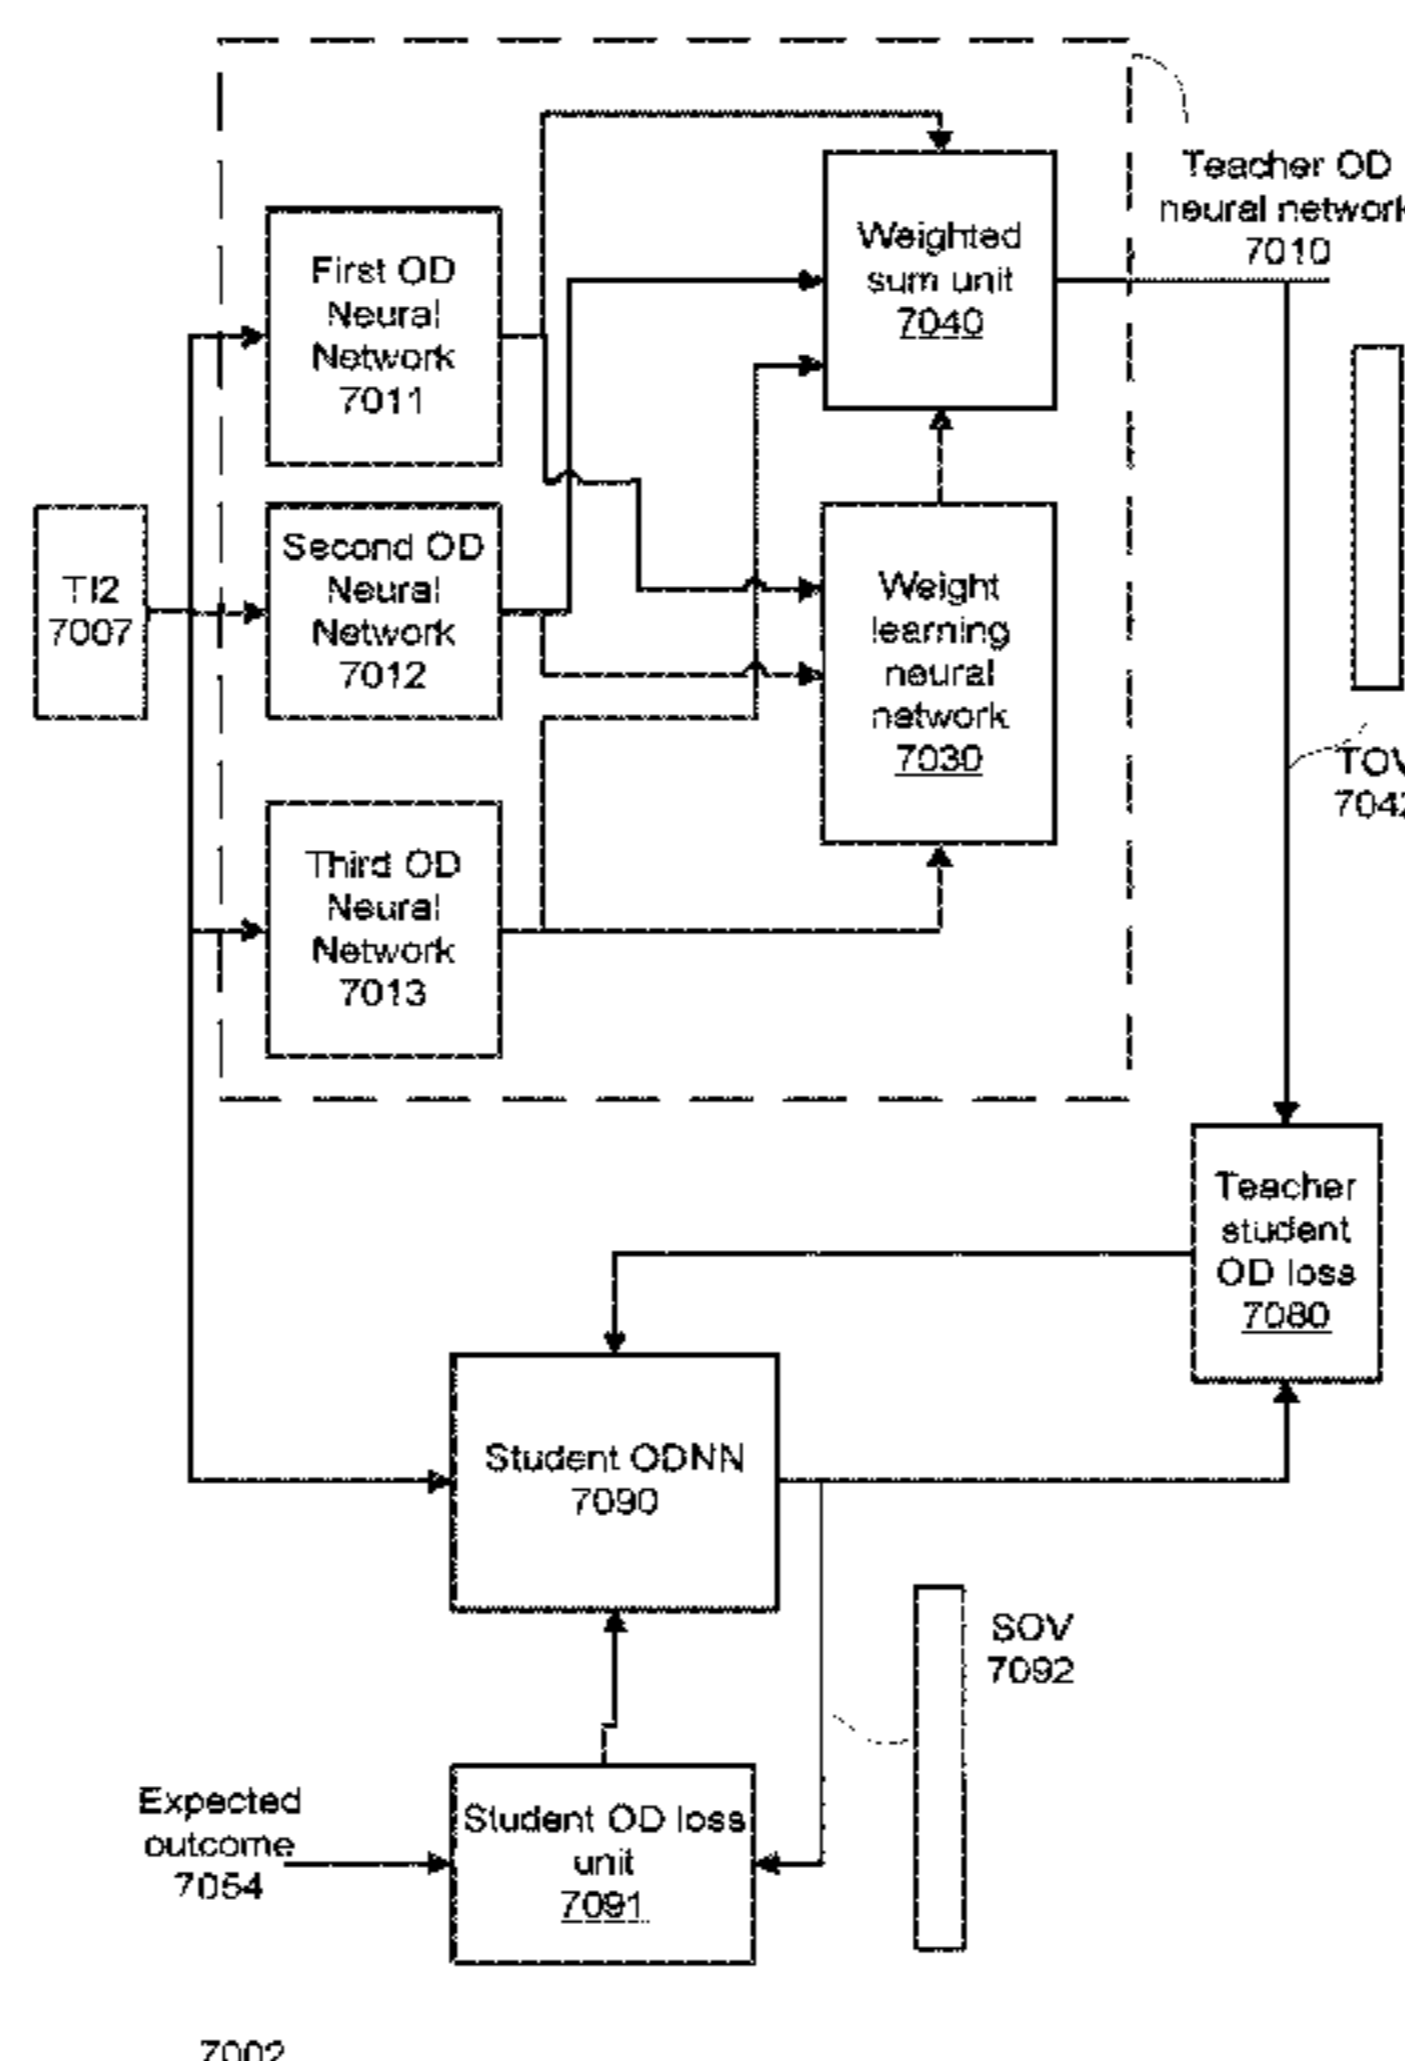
Teacher OD neural network 7010

Weighted sum unit 7040

First OD Neural Network 7011

Second OD Neural Network 7012

TI2 7007

Weight learning neural network 7030

TOV 704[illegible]

Third OD Neural Network 7013

Teacher student OD loss 7080

Student ODNN 7090

SOV 7092

Expected outcome 7054

Student OD loss unit 7091

7002